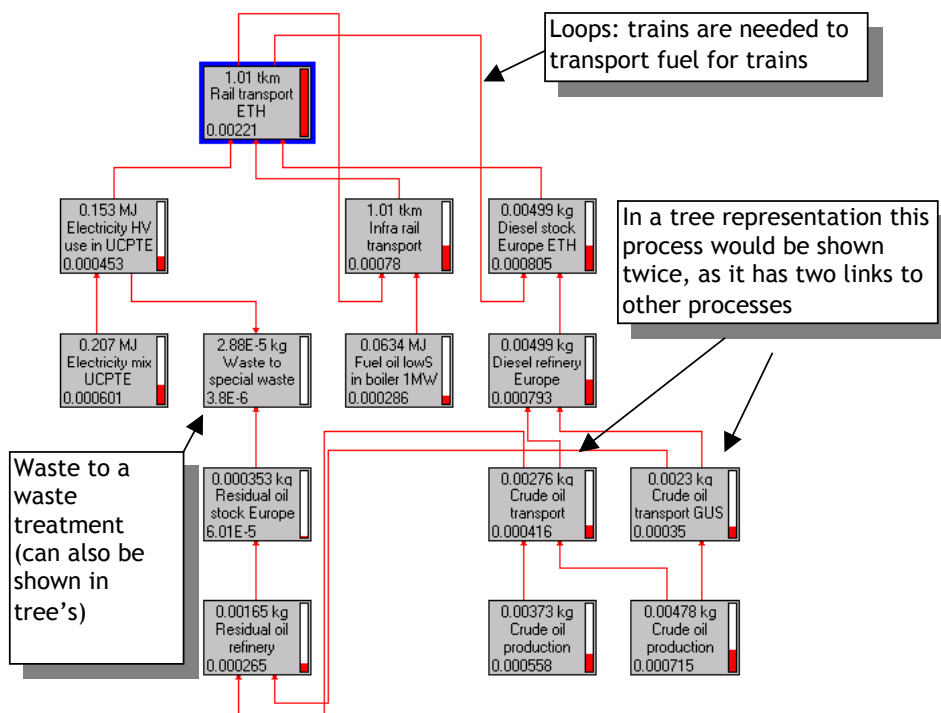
Loops: trains are needed to transport fuel for trains

1.01 tkm
Rail transport
ETH
0.00221

0.153 MJ
Electricity HV use in UCPTE
0.000453

1.01 tkm
Infra rail transport
0.00078

0.00499 kg
Diesel stock Europe ETH
0.000805

In a tree representation this process would be shown twice, as it has two links to other processes

0.207 MJ
Electricity mix UCPTE
0.000601

2.88E-5 kg
Waste to special waste
3.8E-6

0.0634 MJ
Fuel oil lowS in boiler 1MW
0.000286

0.00499 kg
Diesel refinery Europe
0.000793

Waste to a waste treatment (can also be shown in tree's)

0.000353 kg
Residual oil stock Europe
6.01E-5

0.00276 kg
Crude oil transport
0.000416

0.0023 kg
Crude oil transport GUS
0.00035

0.00165 kg
Residual oil refinery
0.000265

0.00373 kg
Crude oil production
0.000558

0.00478 kg
Crude oil production
0.000715